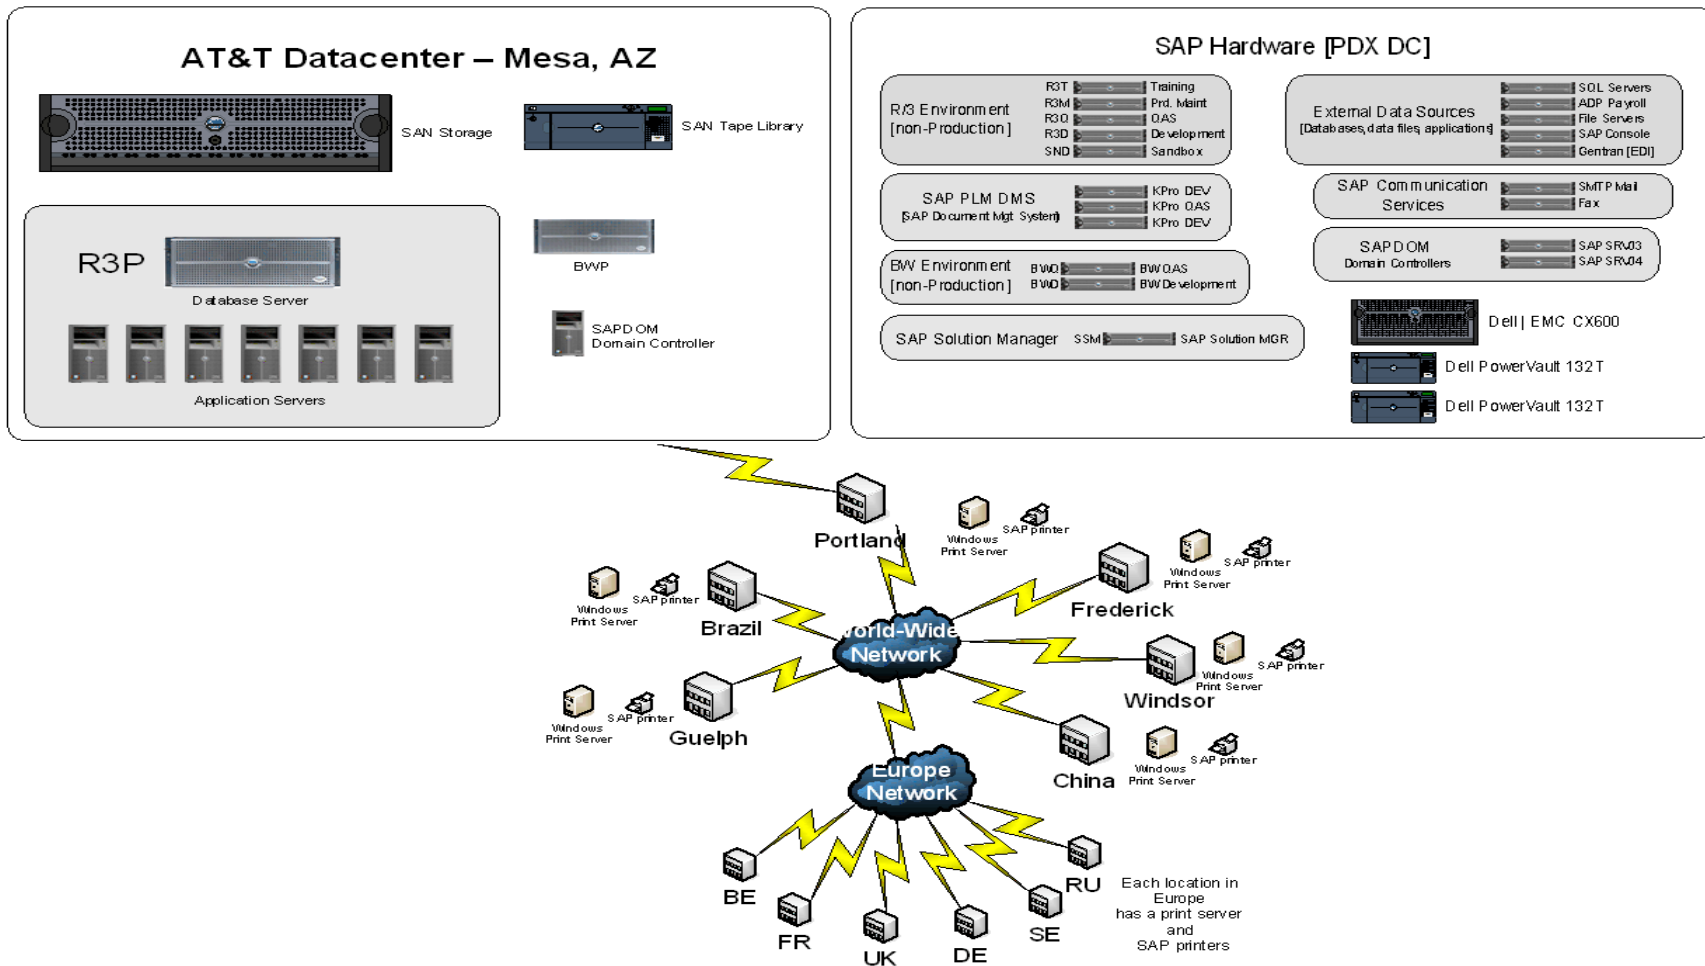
AT&T Datacenter – Mesa, AZ

SAN Storage

SAN Tape Library

R3P

Database Server

Application Servers

BWP

SAPDOM
Domain Controller

SAP Hardware [PDX DC]

R/3 Environment
[non-Production]

R3T Training
R3M Prd. Maint
R3Q QAS
R3D Development
SND Sandbox

External Data Sources
[Databases, data files, applications]

SQL Servers
ADP Payroll
File Servers
SAP Console
Gentran [EDI]

SAP PLM DMS
[SAP Document Mgt System]

KPro DEV
KPro QAS
KPro DEV

SAP Communication Services

SMTP Mail
Fax

BW Environment
[non-Production]

BWQ BWQAS
BWD BW Development

SAPDOM
Domain Controllers

SAP SRV03
SAP SRV04

SAP Solution Manager SSM SAP Solution MGR

Dell | EMC CX600

Dell PowerVault 132T

Dell PowerVault 132T

Portland

Windows Print Server

SAP printer

Windows Print Server

SAP printer

Frederick

Windows Print Server

SAP printer

Brazil

World-Wide Network

Windows Print Server

SAP printer

Windsor

Windows Print Server

SAP printer

Guelph

Windows Print Server

SAP printer

China

Europe Network

BE

FR

UK

DE

SE

RU

Each location in Europe has a print server and SAP printers